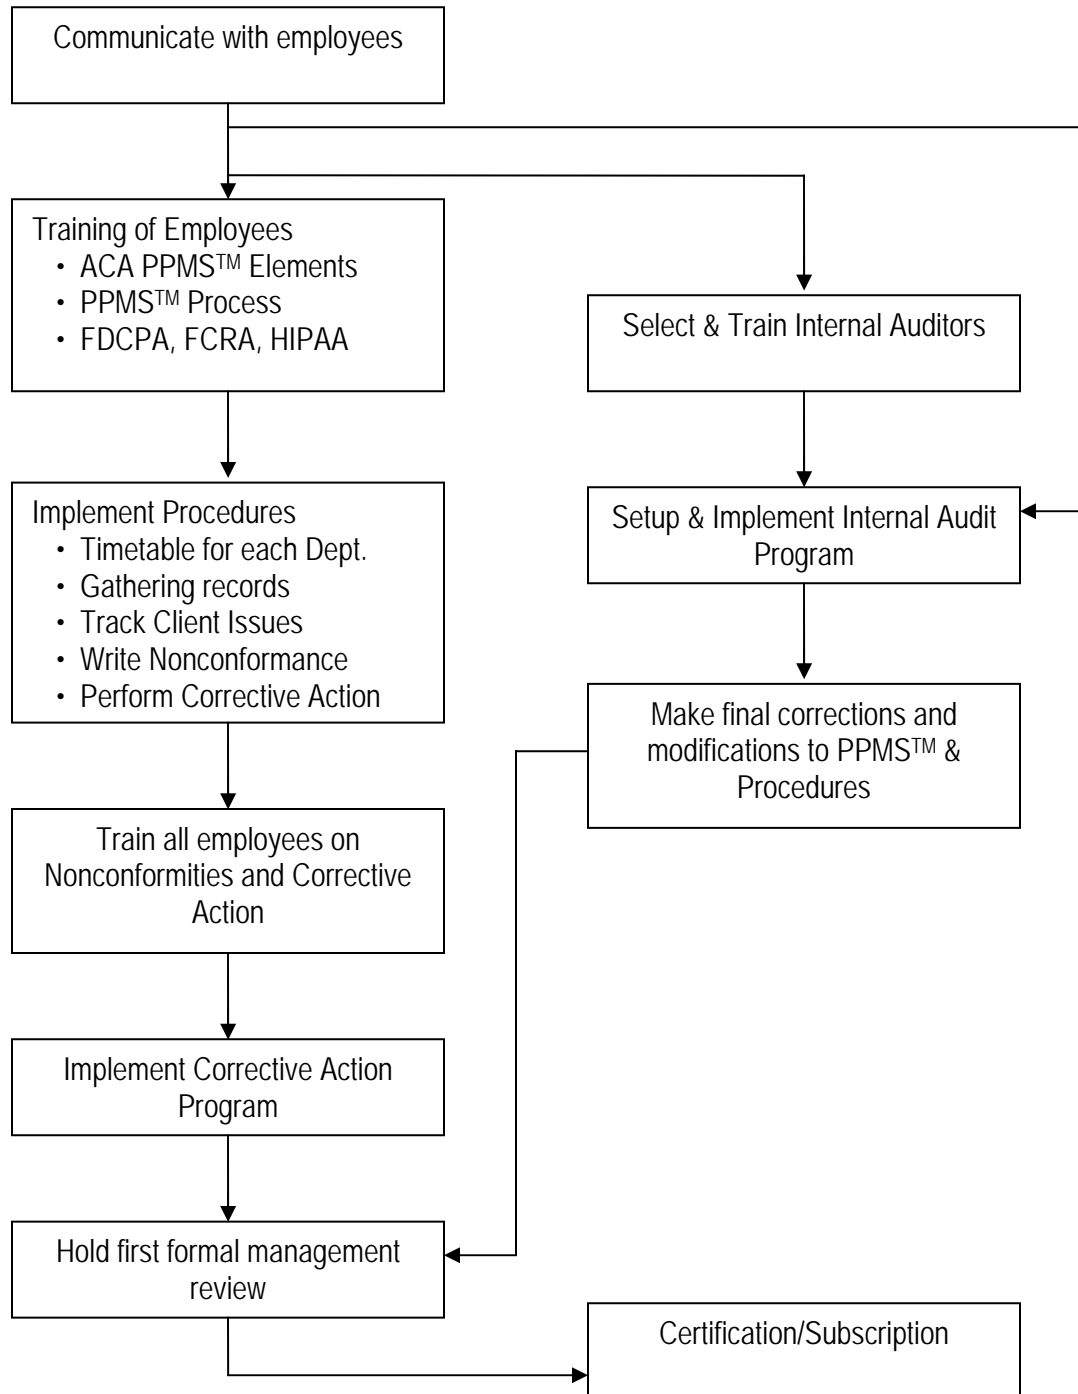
Communicate with employees

Training of Employees
- ACA PPMS™ Elements
- PPMS™ Process
- FDCPA, FCRA, HIPAA

Select & Train Internal Auditors

Implement Procedures
- Timetable for each Dept.
- Gathering records
- Track Client Issues
- Write Nonconformance
- Perform Corrective Action

Setup & Implement Internal Audit Program

Make final corrections and modifications to PPMS™ & Procedures

Train all employees on Nonconformities and Corrective Action

Implement Corrective Action Program

Hold first formal management review

Certification/Subscription